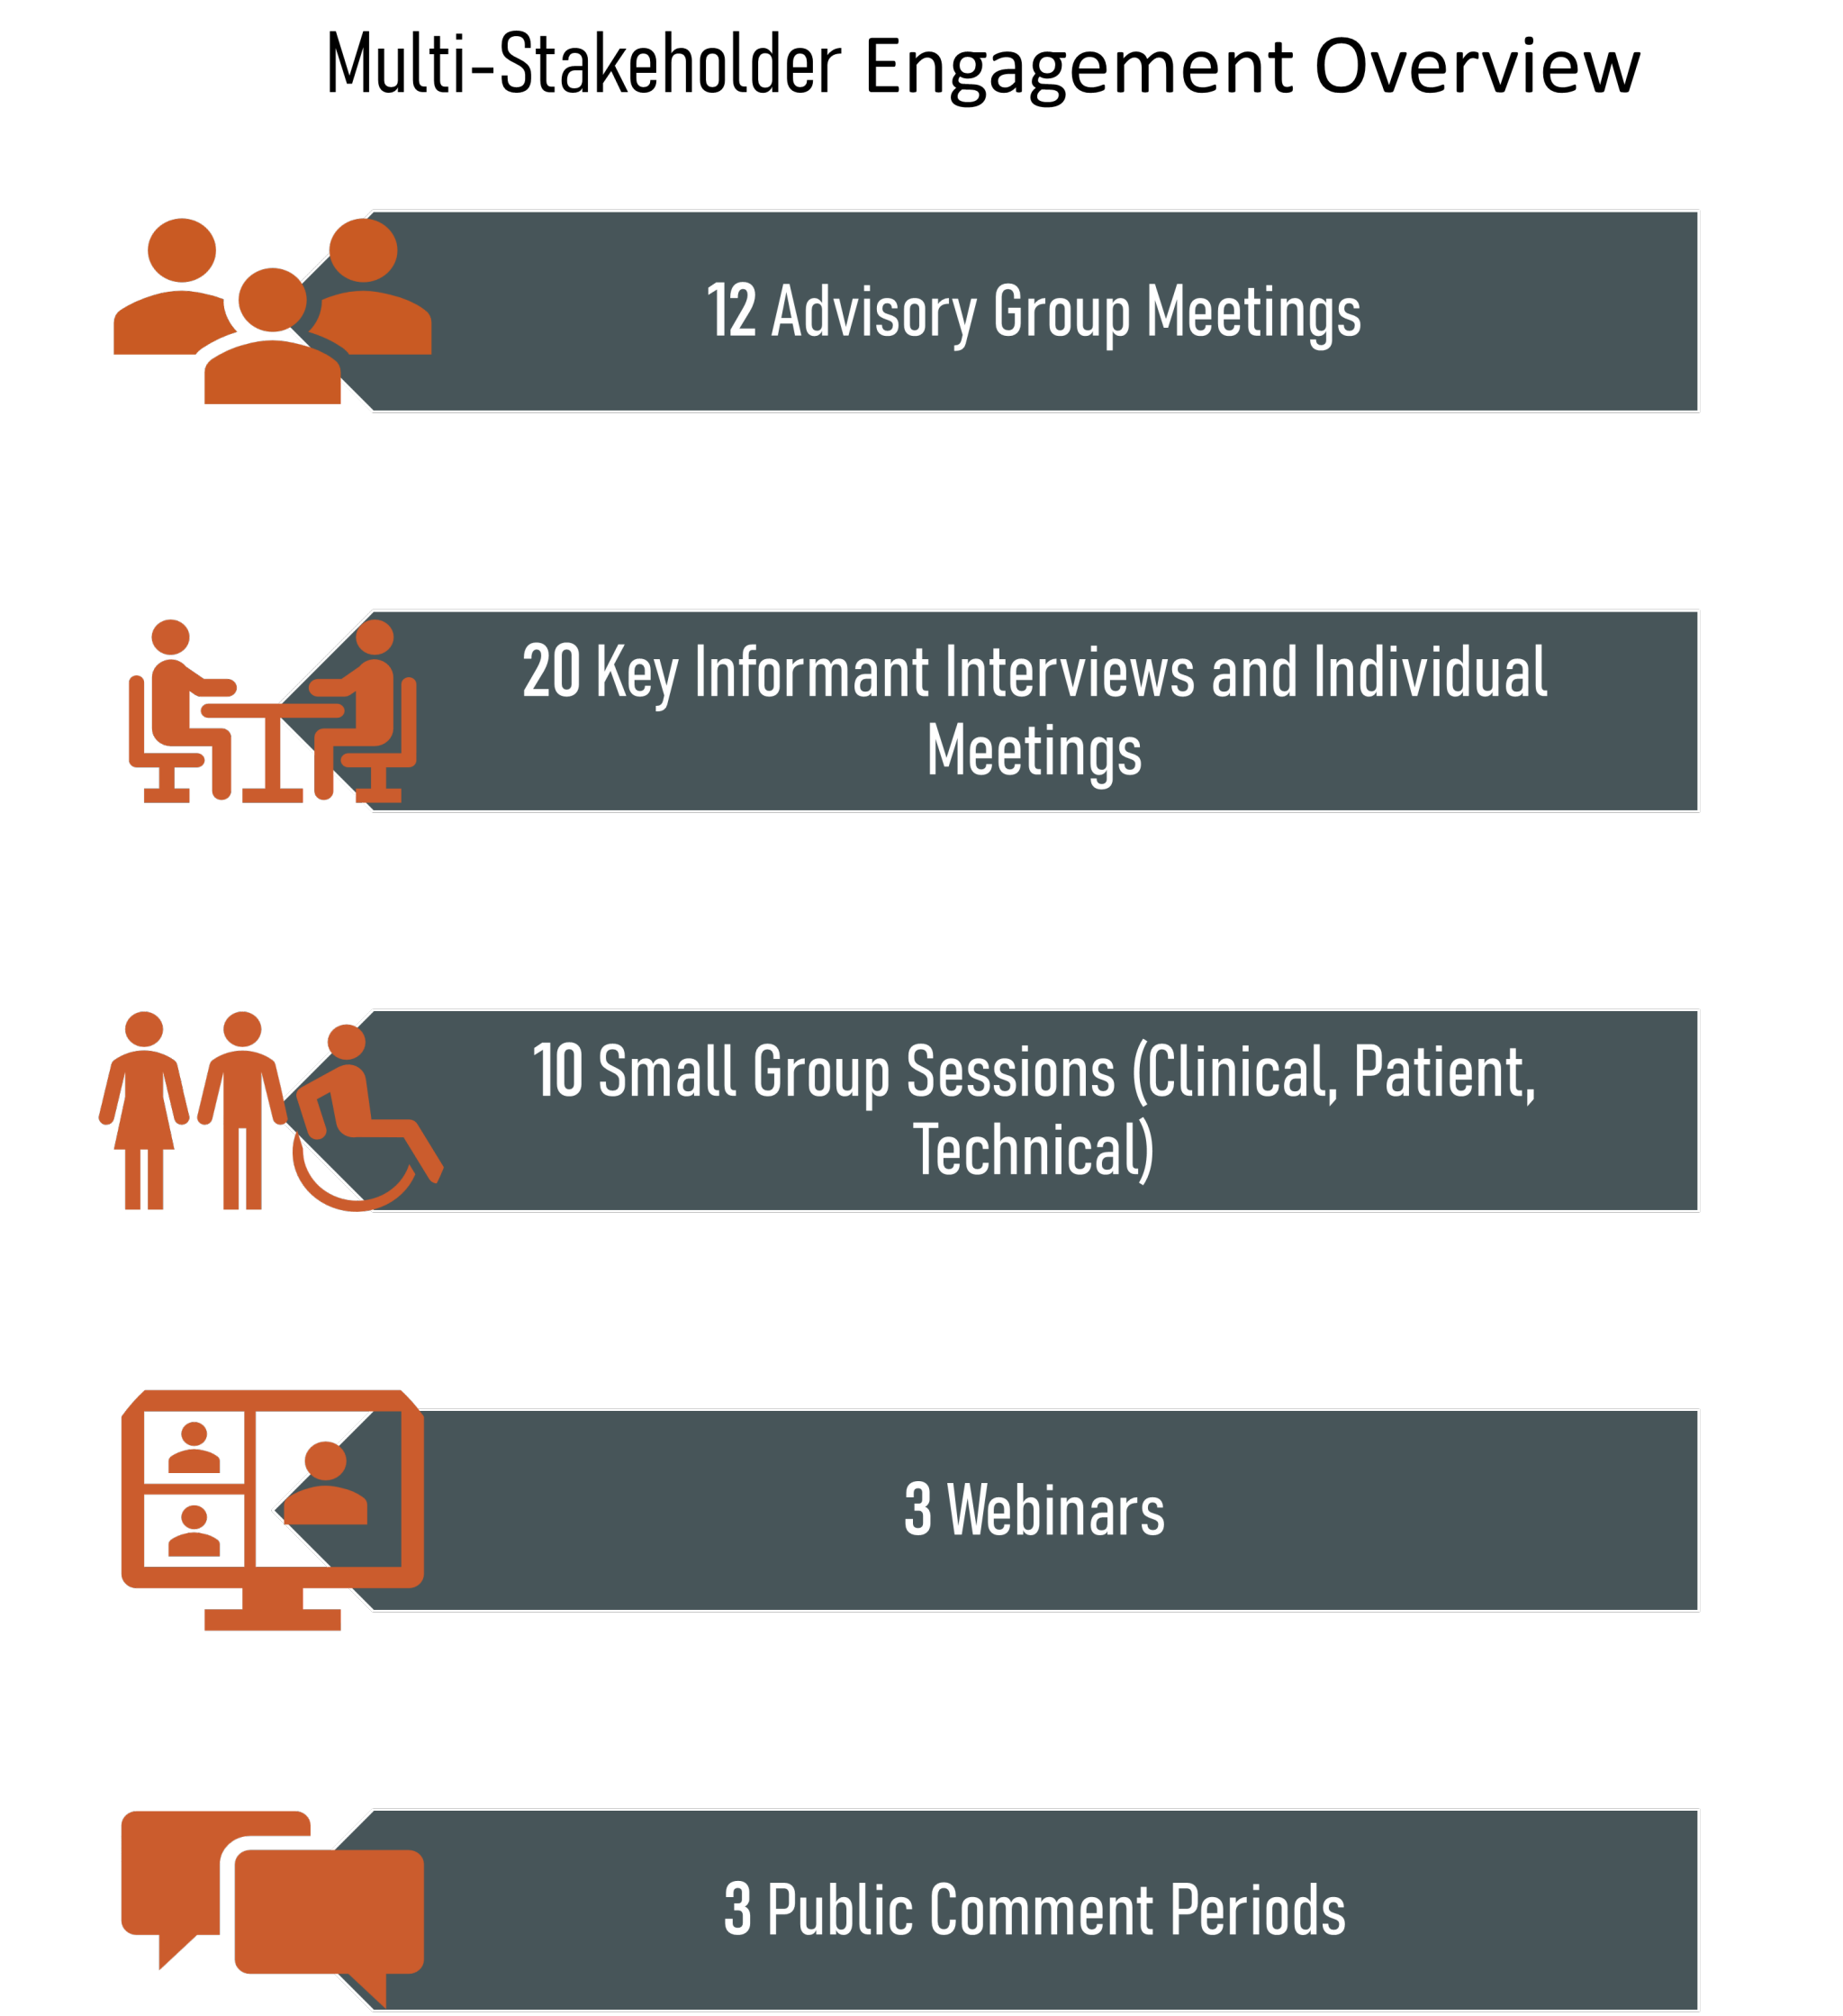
Multi-Stakeholder Engagement Overview

12 Advisory Group Meetings

20 Key Informant Interviews and Individual Meetings

10 Small Group Sessions (Clinical, Patient, Technical)

3 Webinars

3 Public Comment Periods